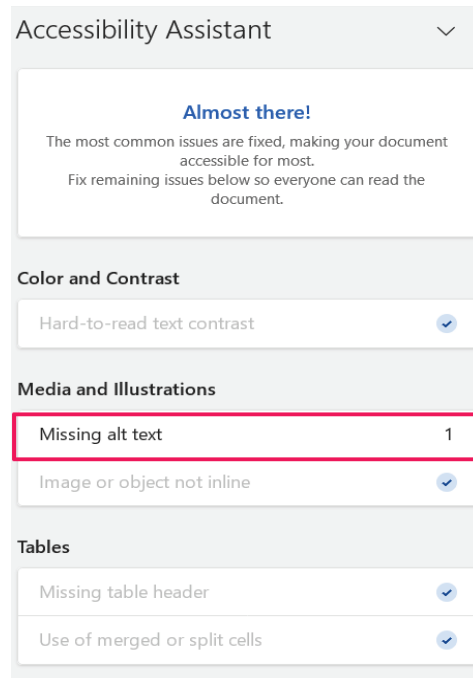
Accessibility Assistant

Almost there!
The most common issues are fixed, making your document accessible for most.
Fix remaining issues below so everyone can read the document.

Color and Contrast

Hard-to-read text contrast

Media and Illustrations

Missing alt text 1

Image or object not inline

Tables

Missing table header

Use of merged or split cells